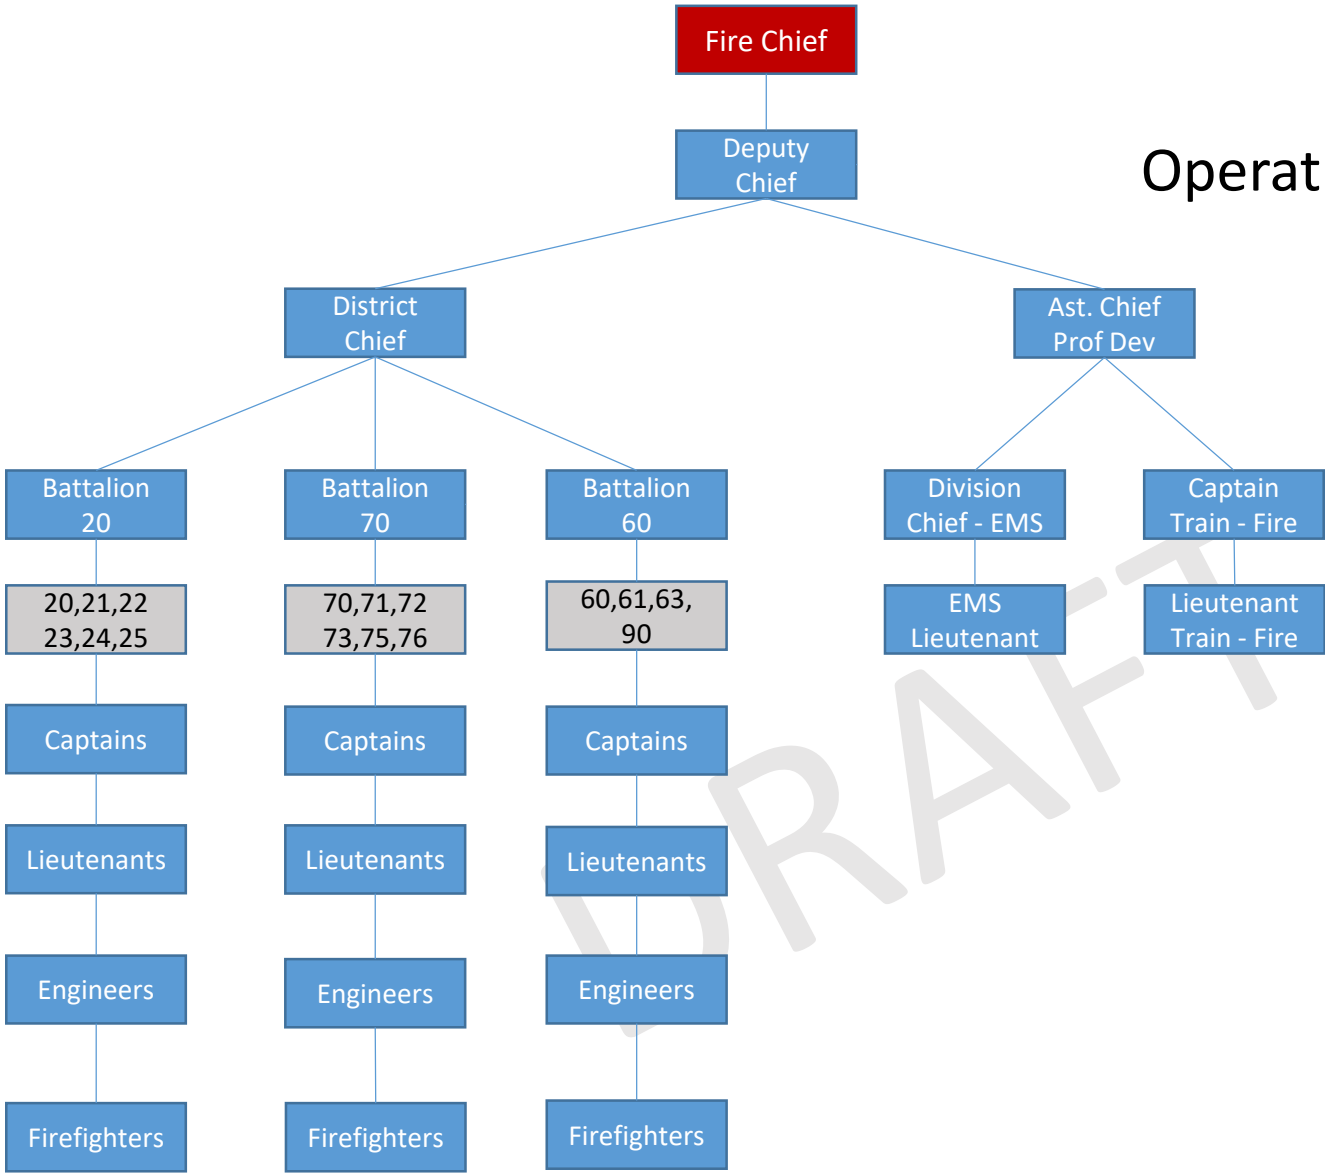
Fire Chief

Deputy Chief

Operat

District Chief

Ast. Chief Prof Dev

Battalion 20

Battalion 70

Battalion 60

Division Chief - EMS

Captain Train - Fire

20,21,22 23,24,25

70,71,72 73,75,76

60,61,63, 90

EMS Lieutenant

Lieutenant Train - Fire

Captains

Captains

Captains

Lieutenants

Lieutenants

Lieutenants

Engineers

Engineers

Engineers

Firefighters

Firefighters

Firefighters

DRAFT